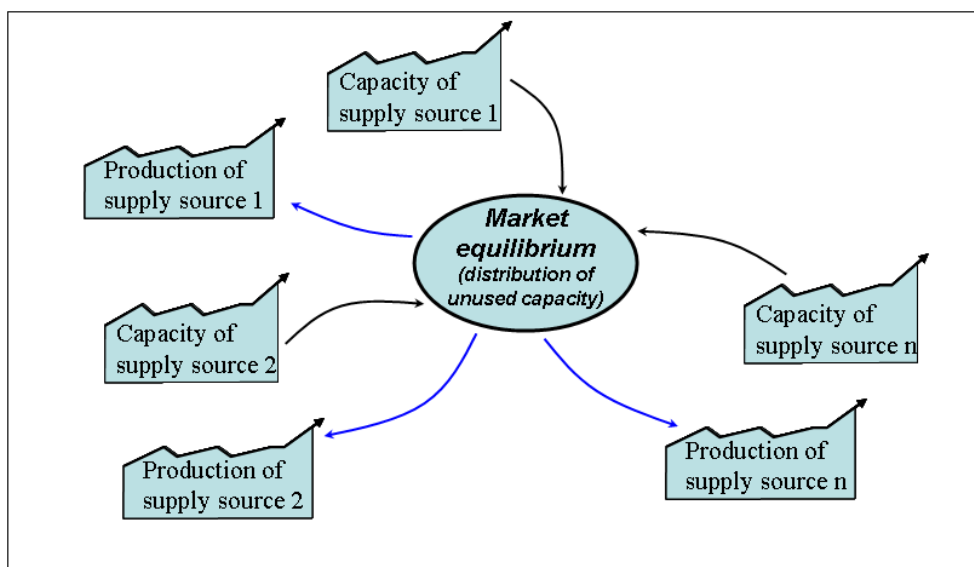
Capacity of supply source 1

Production of supply source 1

Market equilibrium (distribution of unused capacity)

Capacity of supply source n

Capacity of supply source 2

Production of supply source 2

Production of supply source n